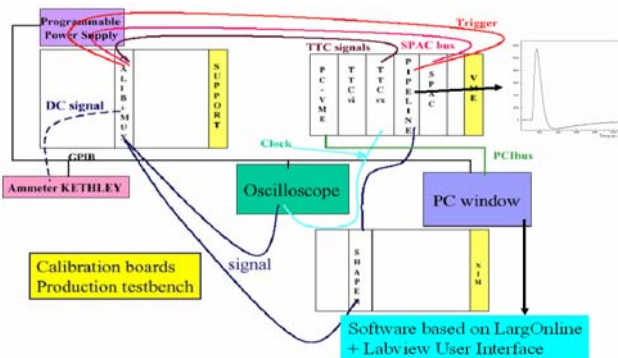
Programmable Power Supply

Trigger

TTC signals

SPAC bus

DC signal

C A L I B - M U

S U P P O R T

PC - V M E

T T C vi

T T C vx

P I P E L I N E

S P A C

V M E

GPIB

Clock

PCIbus

Ammeter KETHLEY

Oscilloscope

PC window

signal

S H A P E R

N I M

Calibration boards Production testbench

Software based on LargOnline + Labview User Interface